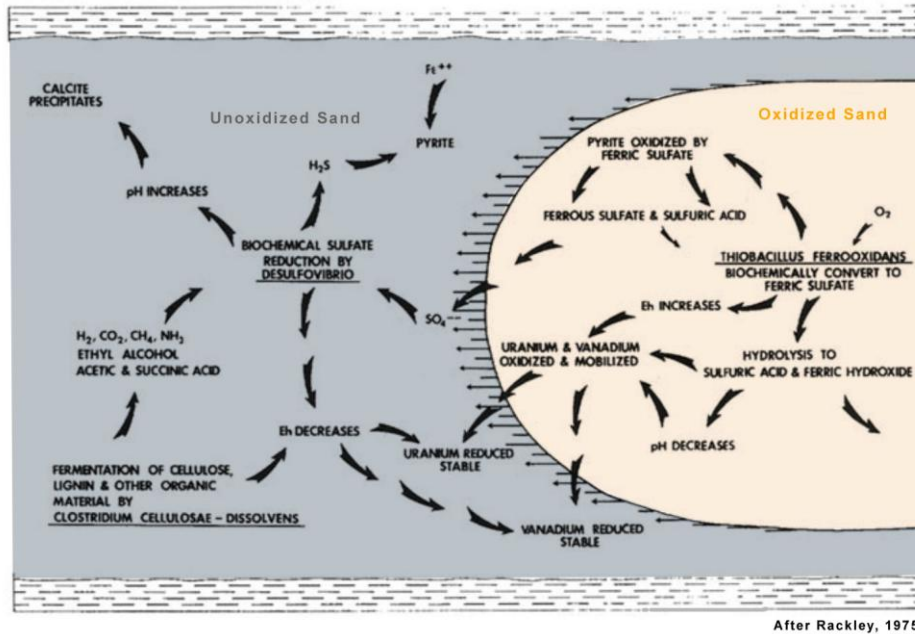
CALCITE PRECIPITATES

Unoxidized Sand

$Fe^{++}$

PYRITE

$H_2S$

pH INCREASES

BIOCHEMICAL SULFATE REDUCTION BY DESULFOVIBRIO

$H_2$, $CO_2$, $CH_4$, $NH_3$ ETHYL ALCOHOL ACETIC & SUCCINIC ACID

$SO_4^{--}$

Eh DECREASES

FERMENTATION OF CELLULOSE, LIGNIN & OTHER ORGANIC MATERIAL BY CLOSTRIDIUM CELLULOSAE – DISSOLVENS

URANIUM REDUCED STABLE

VANADIUM REDUCED STABLE

Oxidized Sand

PYRITE OXIDIZED BY FERRIC SULFATE

FERROUS SULFATE & SULFURIC ACID

$O_2$

THIOBACILLUS FERROOXIDANS BIOCHEMICALLY CONVERT TO FERRIC SULFATE

Eh INCREASES

URANIUM & VANADIUM OXIDIZED & MOBILIZED

HYDROLYSIS TO SULFURIC ACID & FERRIC HYDROXIDE

pH DECREASES

After Rackley, 1975